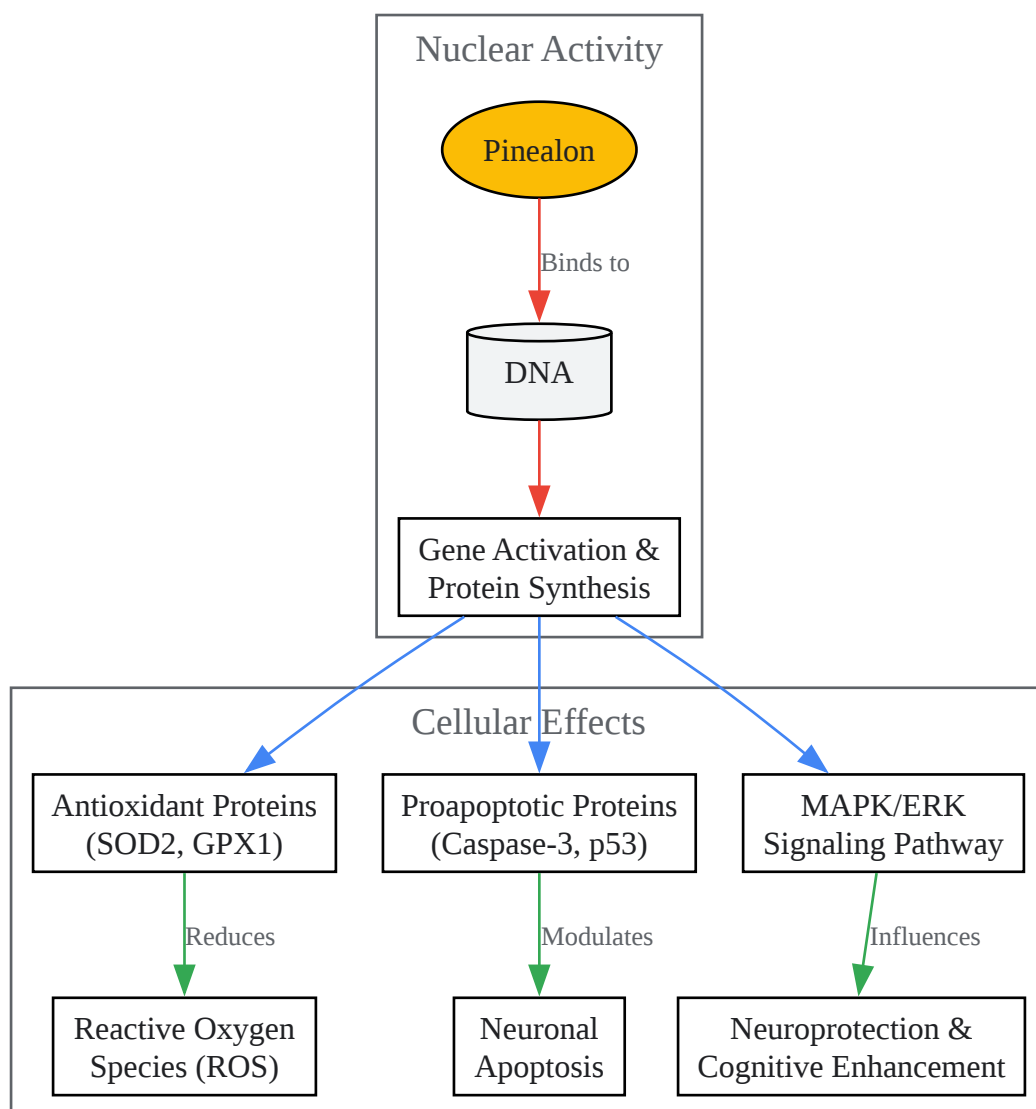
Nuclear Activity

Pinealon

Binds to

DNA

Gene Activation & Protein Synthesis

Cellular Effects

Antioxidant Proteins (SOD2, GPX1)

Proapoptotic Proteins (Caspase-3, p53)

MAPK/ERK Signaling Pathway

Reduces

Modulates

Influences

Reactive Oxygen Species (ROS)

Neuronal Apoptosis

Neuroprotection & Cognitive Enhancement